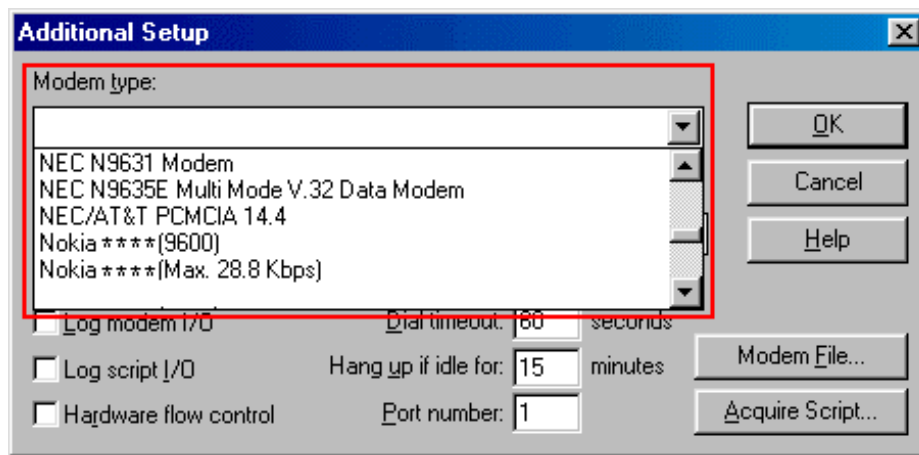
Additional Setup

Modem type:

NEC N9631 Modem
NEC N9635E Multi Mode V.32 Data Modem
NEC/AT&T PCMCIA 14.4
Nokia ****(9600)
Nokia ****(Max. 28.8 Kbps)

OK
Cancel
Help

Log modem I/O
Dial timeout: 60 seconds
Log script I/O
Hang up if idle for: 15 minutes
Hardware flow control
Port number: 1

Modem File...
Acquire Script...